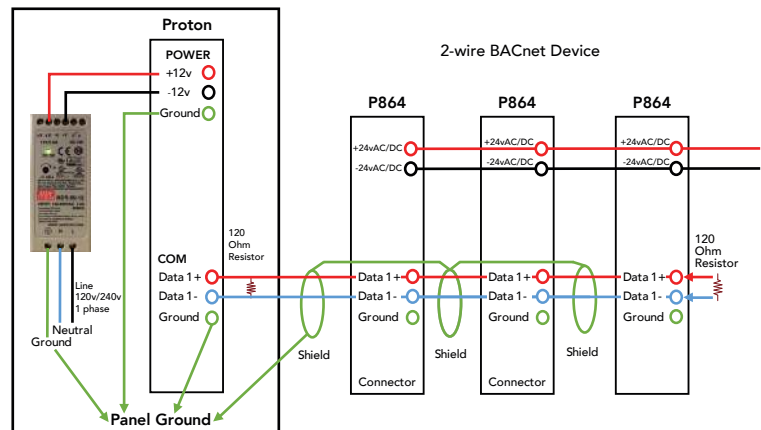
Proton

POWER
+12v
-12v
Ground

COM
Data 1 +
Data 1 -
Ground

120 Ohm Resistor

Line 120v/240v 1 phase
Neutral
Ground

Panel Ground

2-wire BACnet Device

P864
+24vAC/DC
-24vAC/DC
Data 1 +
Data 1 -
Ground
Connector

P864
+24vAC/DC
-24vAC/DC
Data 1 +
Data 1 -
Ground
Connector

P864
+24vAC/DC
-24vAC/DC
Data 1 +
Data 1 -
Ground

120 Ohm Resistor

Shield
Shield
Shield